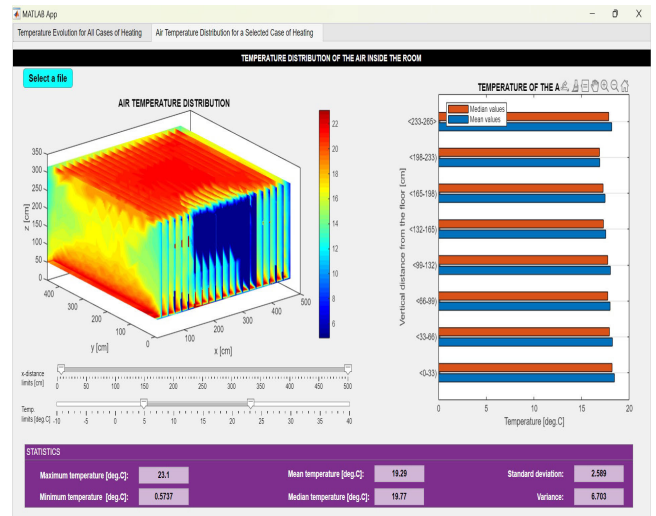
MATLAB App

Temperature Evolution for All Cases of Heating | Air Temperature Distribution for a Selected Case of Heating

TEMPERATURE DISTRIBUTION OF THE AIR INSIDE THE ROOM

Select a file

AIR TEMPERATURE DISTRIBUTION

z [cm]
350
300
250
200
150
100
50
0

y [cm]
400
300
200
100
0

x [cm]
0
100
200
300
400
500

22
20
18
16
14
12
10
8
6

x-distance limits [cm]
0 50 100 150 200 250 300 350 400 450 500

Temp. limits [deg.C]
-10 -5 0 5 10 15 20 25 30 35 40

TEMPERATURE OF THE A

Median values
Mean values

Vertical distance from the floor [cm]
<233-265>
<198-233)
<165-198)
<132-165)
<99-132)
<66-99)
<33-66)
<0-33)

0 5 10 15 20
Temperature [deg.C]

STATISTICS

Maximum temperature [deg.C]: 23.1
Minimum temperature [deg.C]: 0.5737
Mean temperature [deg.C]: 19.29
Median temperature [deg.C]: 19.77
Standard deviation: 2.589
Variance: 6.703